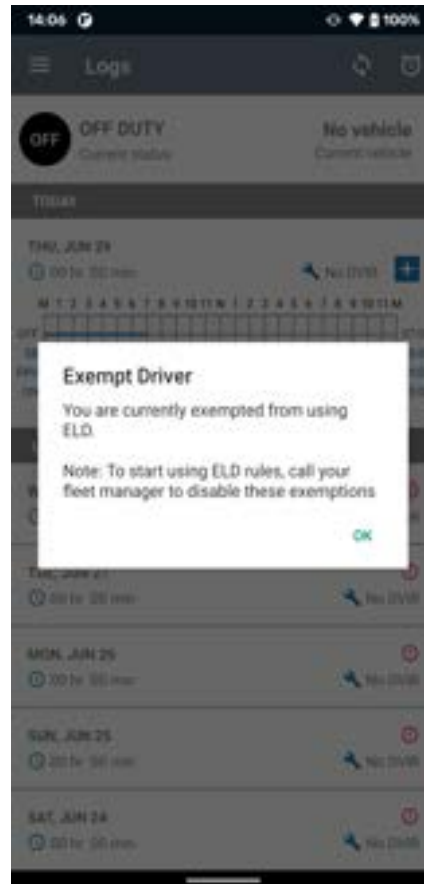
14:06

100%

Logs

OFF

OFF DUTY

Current status

No vehicle

Current vehicle

TODAY

THU, JUN 29

00 hr. 00 min.

No DVIR

M 1 2 3 4 5 6 7 8 9 10 11 N 1 2 3 4 5 6 7 8 9 10 11 M

OFF

Exempt Driver

You are currently exempted from using ELD.

Note: To start using ELD rules, call your fleet manager to disable these exemptions

OK

TUE, JUN 27

00 hr. 00 min.

No DVIR

MON, JUN 26

00 hr. 00 min.

No DVIR

SUN, JUN 25

00 hr. 00 min.

No DVIR

SAT, JUN 24

00 hr. 00 min.

No DVIR